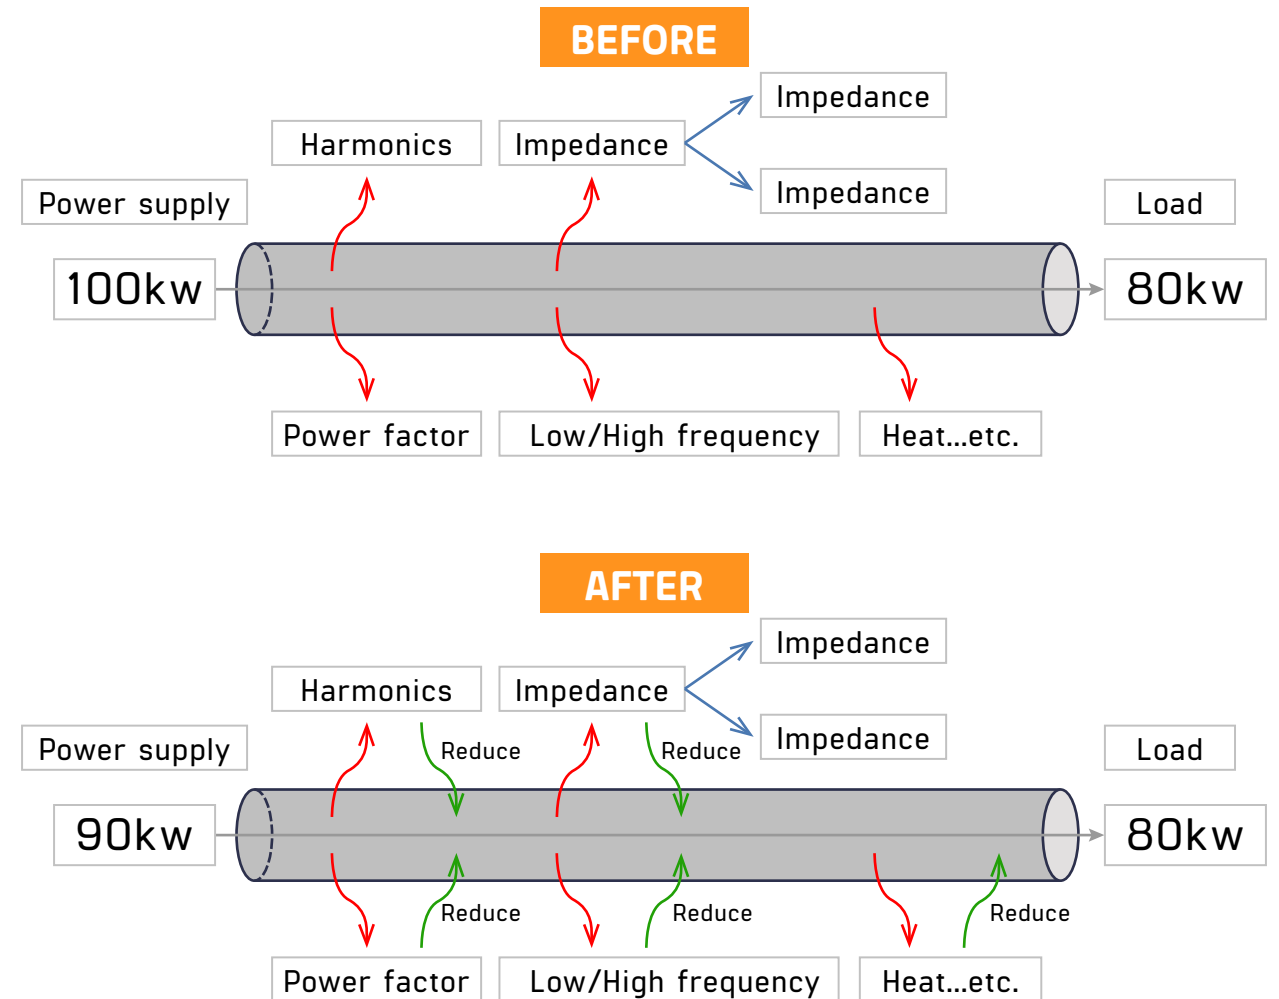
BEFORE

Harmonics

Impedance

Impedance

Impedance

Power supply

Load

100kw

80kw

Power factor

Low/High frequency

Heat...etc.

AFTER

Harmonics

Impedance

Impedance

Impedance

Power supply

Reduce

Reduce

Load

90kw

80kw

Reduce

Reduce

Reduce

Power factor

Low/High frequency

Heat...etc.